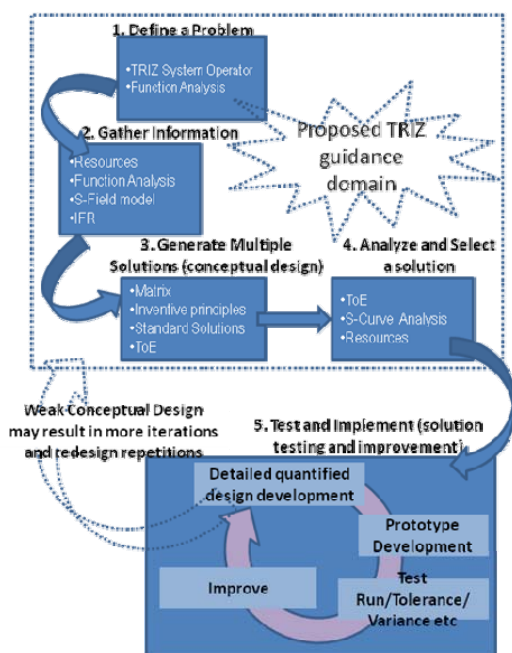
1. Define a Problem

•TRIZ System Operator
•Function Analysis

Proposed TRIZ guidance domain

2. Gather Information

•Resources
•Function Analysis
•S-Field model
•IFR

3. Generate Multiple Solutions (conceptual design)

•Matrix
•Inventive principles
•Standard Solutions
•ToE

4. Analyze and Select a solution

•ToE
•S-Curve Analysis
•Resources

Weak Conceptual Design may result in more iterations and redesign repetitions

5. Test and Implement (solution testing and improvement)

Detailed quantified design development

Prototype Development

Test Run/Tolerance/ Variance etc

Improve